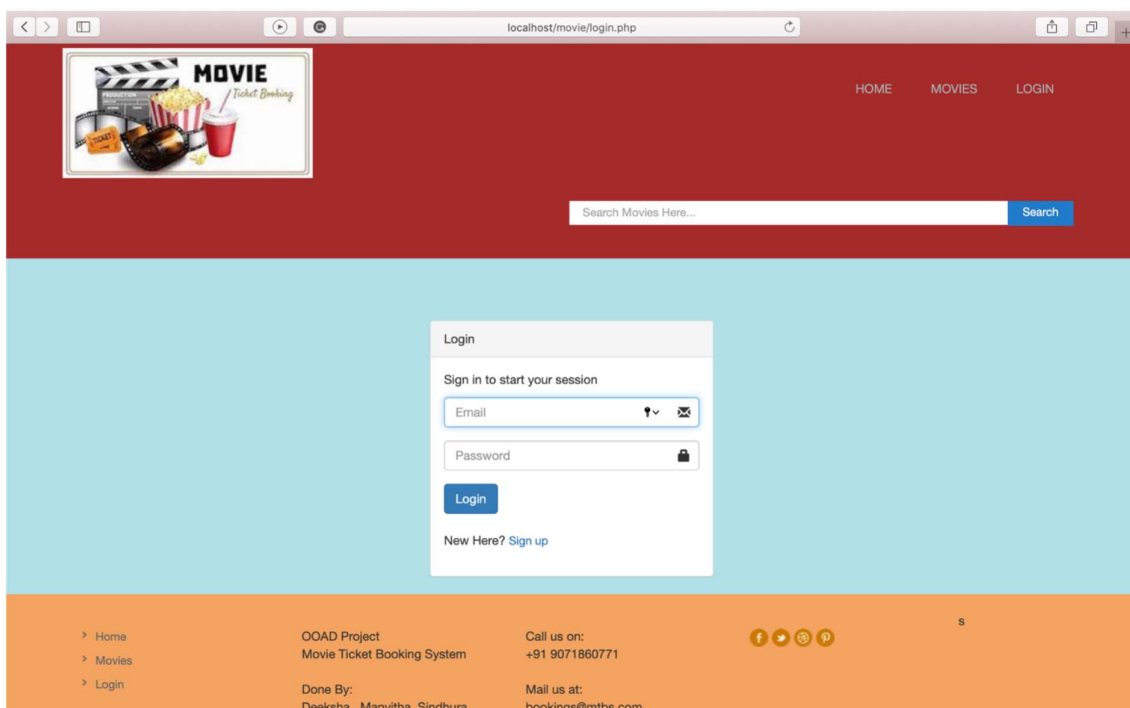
localhost/movie/login.php

MOVIE
Ticket Booking
PRODUCTION
TICKET

HOME MOVIES LOGIN

Search Movies Here...
Search

Login

Sign in to start your session

Email

Password

Login

New Here? Sign up

> Home
> Movies
> Login

OOAD Project
Movie Ticket Booking System

Done By:
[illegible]

Call us on:
+91 9071860771

Mail us at:
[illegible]

s